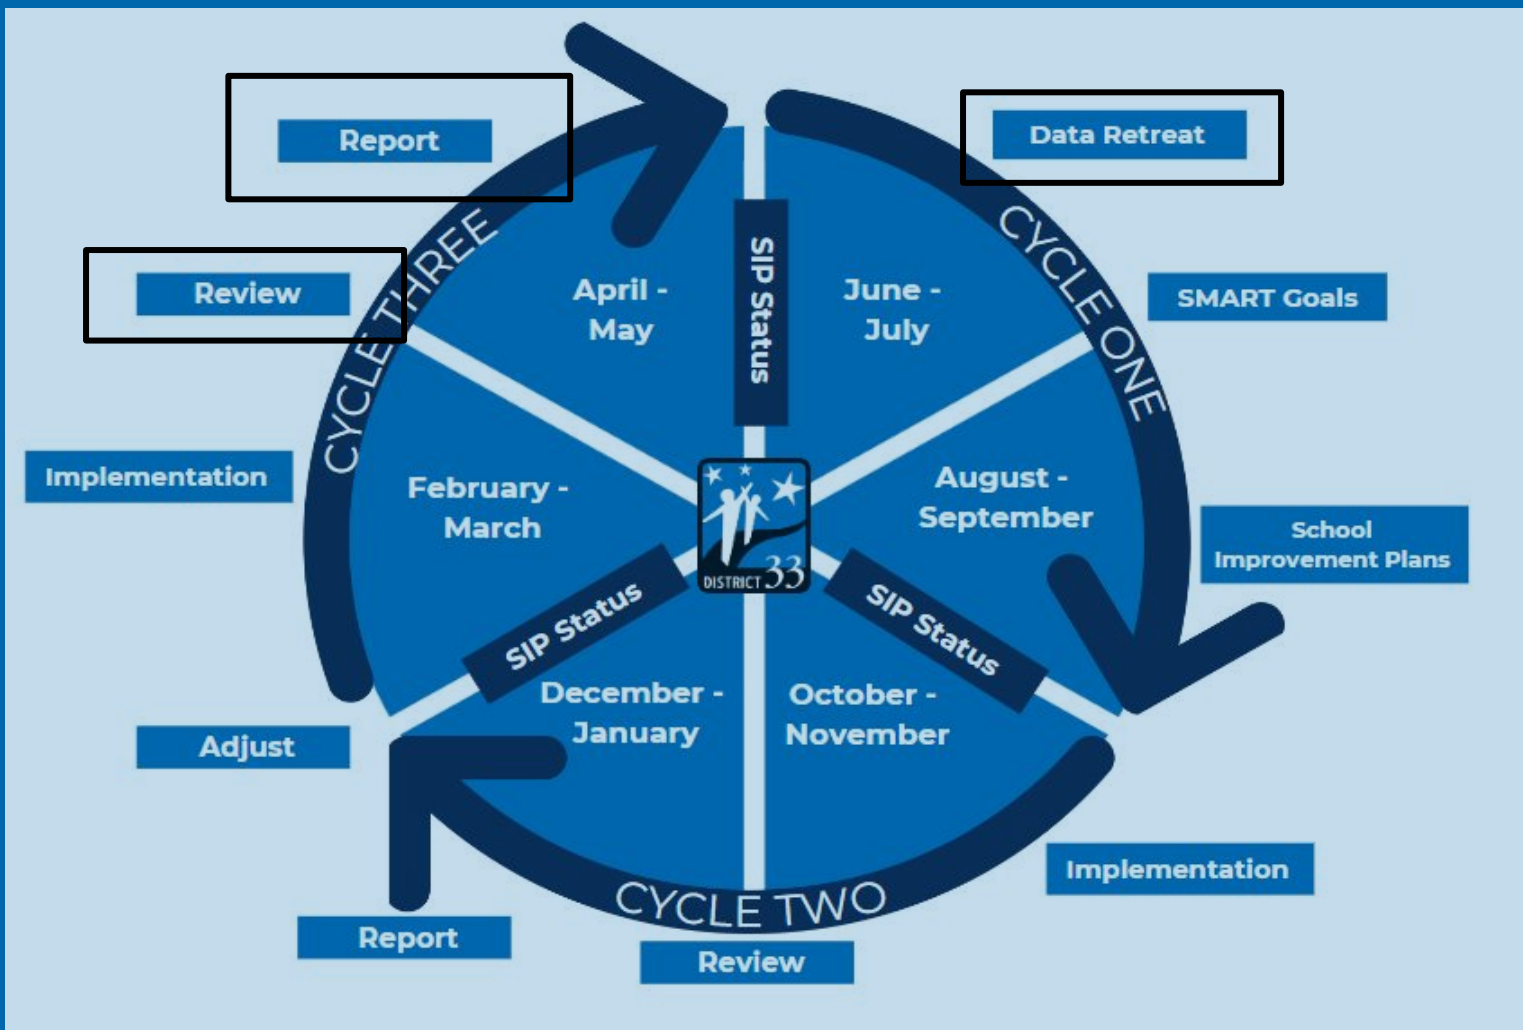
Data Retreat

CYCLE ONE

SMART Goals

June - July

SIP Status

August - September

School Improvement Plans

SIP Status

October - November

Implementation

CYCLE TWO

Review

December - January

SIP Status

Report

Adjust

February - March

Implementation

CYCLE THREE

Review

April - May

Report

DISTRICT 33